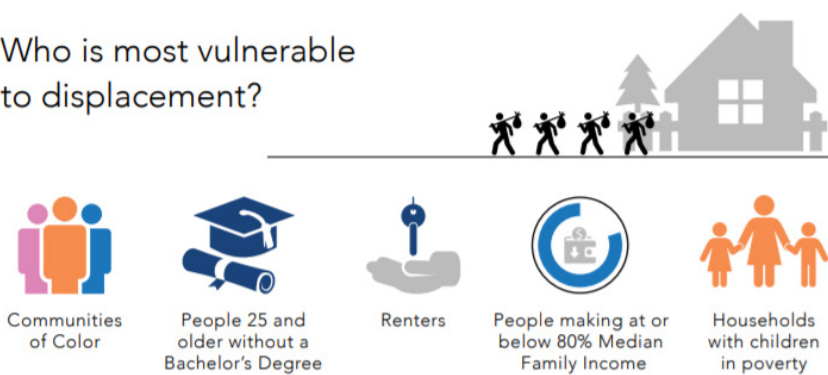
Who is most vulnerable to displacement?

Communities of Color

People 25 and older without a Bachelor's Degree

Renters

People making at or below 80% Median Family Income

Households with children in poverty